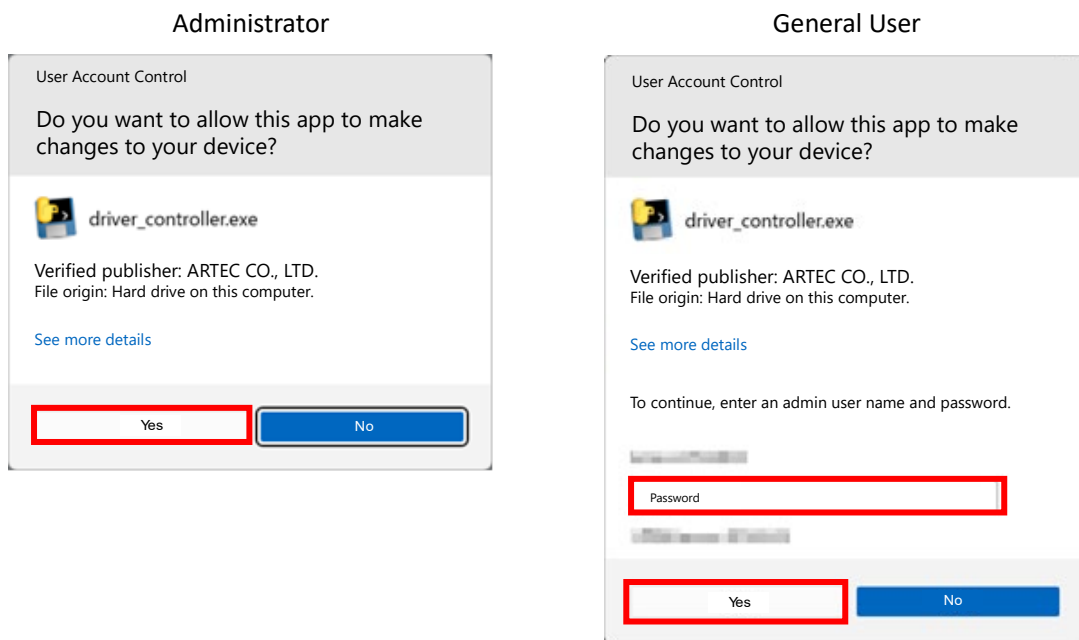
Administrator

User Account Control

Do you want to allow this app to make changes to your device?

driver_controller.exe

Verified publisher: ARTEC CO., LTD.
File origin: Hard drive on this computer.

See more details

Yes

No

General User

User Account Control

Do you want to allow this app to make changes to your device?

driver_controller.exe

Verified publisher: ARTEC CO., LTD.
File origin: Hard drive on this computer.

See more details

To continue, enter an admin user name and password.

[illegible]

Password

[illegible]

Yes

No